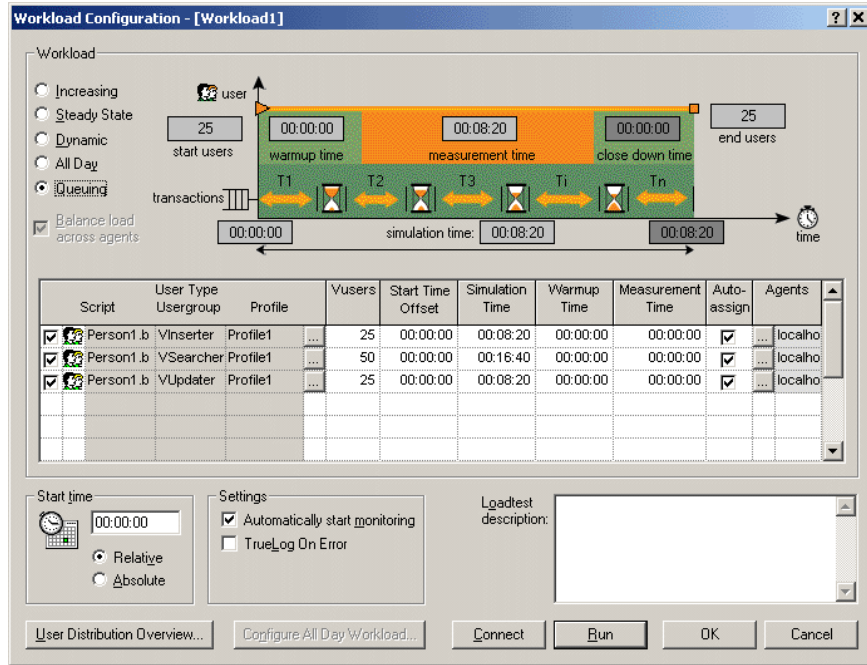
Workload Configuration - [Workload1]

?

X

Workload

Increasing
Steady State
Dynamic
All Day
Queuing

Balance load across agents

user

25
start users

00:00:00
warmup time

00:08:20
measurement time

00:00:00
close down time

25
end users

transactions

T1 T2 T3 Ti Tn

00:00:00
simulation time:
00:08:20
00:08:20

time

| | Script | User Type Usergroup | Profile | | Vusers | Start Time Offset | Simulation Time | Warmup Time | Measurement Time | Auto-assign | | Agents |
|---|---|---|---|---|---|---|---|---|---|---|---|---|
| ☑ | Person1.b | VInserter | Profile1 | ... | 25 | 00:00:00 | 00:08:20 | 00:00:00 | 00:00:00 | ☑ | ... | localho |
| ☑ | Person1.b | VSearcher | Profile1 | ... | 50 | 00:00:00 | 00:16:40 | 00:00:00 | 00:00:00 | ☑ | ... | localho |
| ☑ | Person1.b | VUpdater | Profile1 | ... | 25 | 00:00:00 | 00:08:20 | 00:00:00 | 00:00:00 | ☑ | ... | localho |

Start time
00:00:00
Relative
Absolute

Settings
Automatically start monitoring
TrueLog On Error

Loadtest description:

User Distribution Overview...
Configure All Day Workload...
Connect
Run
OK
Cancel